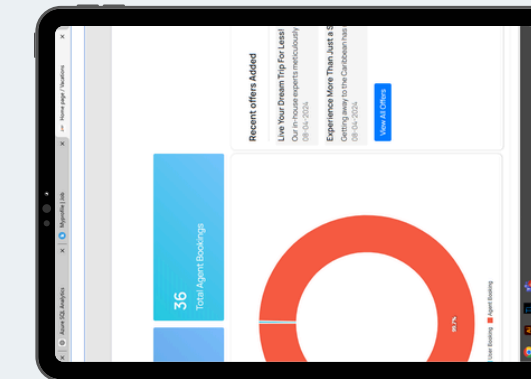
Home page / Vacations
Myprofile | Job
Azure SQL Analytics
Recent offers Added
Live Your Dream Trip For Less!
Our in house experts meticulously
08-04-2024
Experience More Than Just a S
Getting away to the Caribbean has
08-04-2024
View All Offers
36
Total Agent Bookings
User Booking
Agent Booking